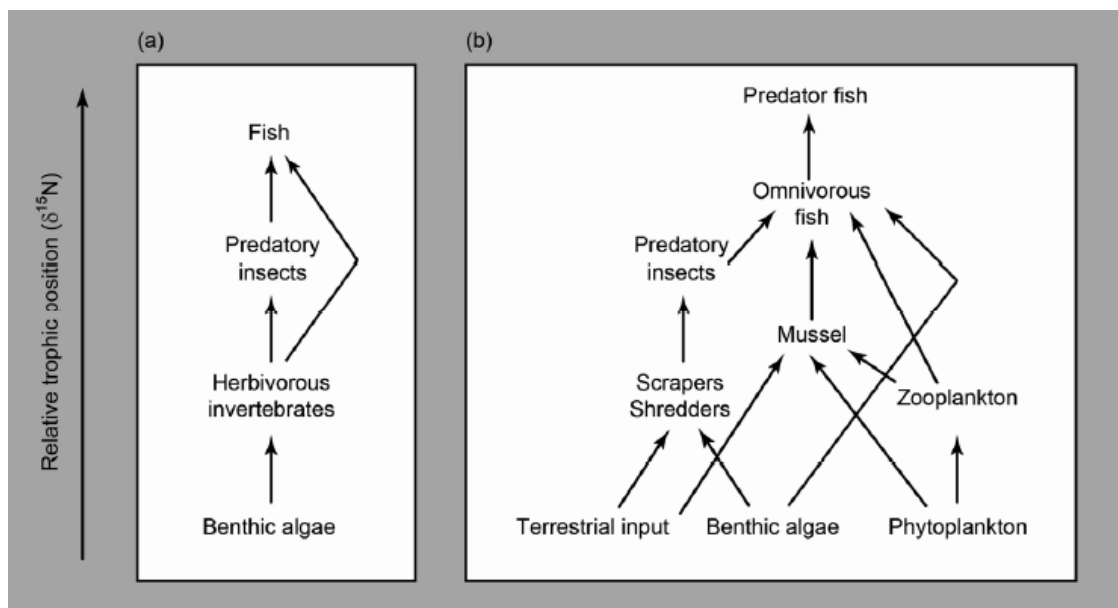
Relative trophic position ($\delta^{15}N$)

(a)

Fish

Predatory insects

Herbivorous invertebrates

Benthic algae

(b)

Predator fish

Omnivorous fish

Predatory insects

Mussel

Scrapers Shredders

Zooplankton

Terrestrial input

Benthic algae

Phytoplankton